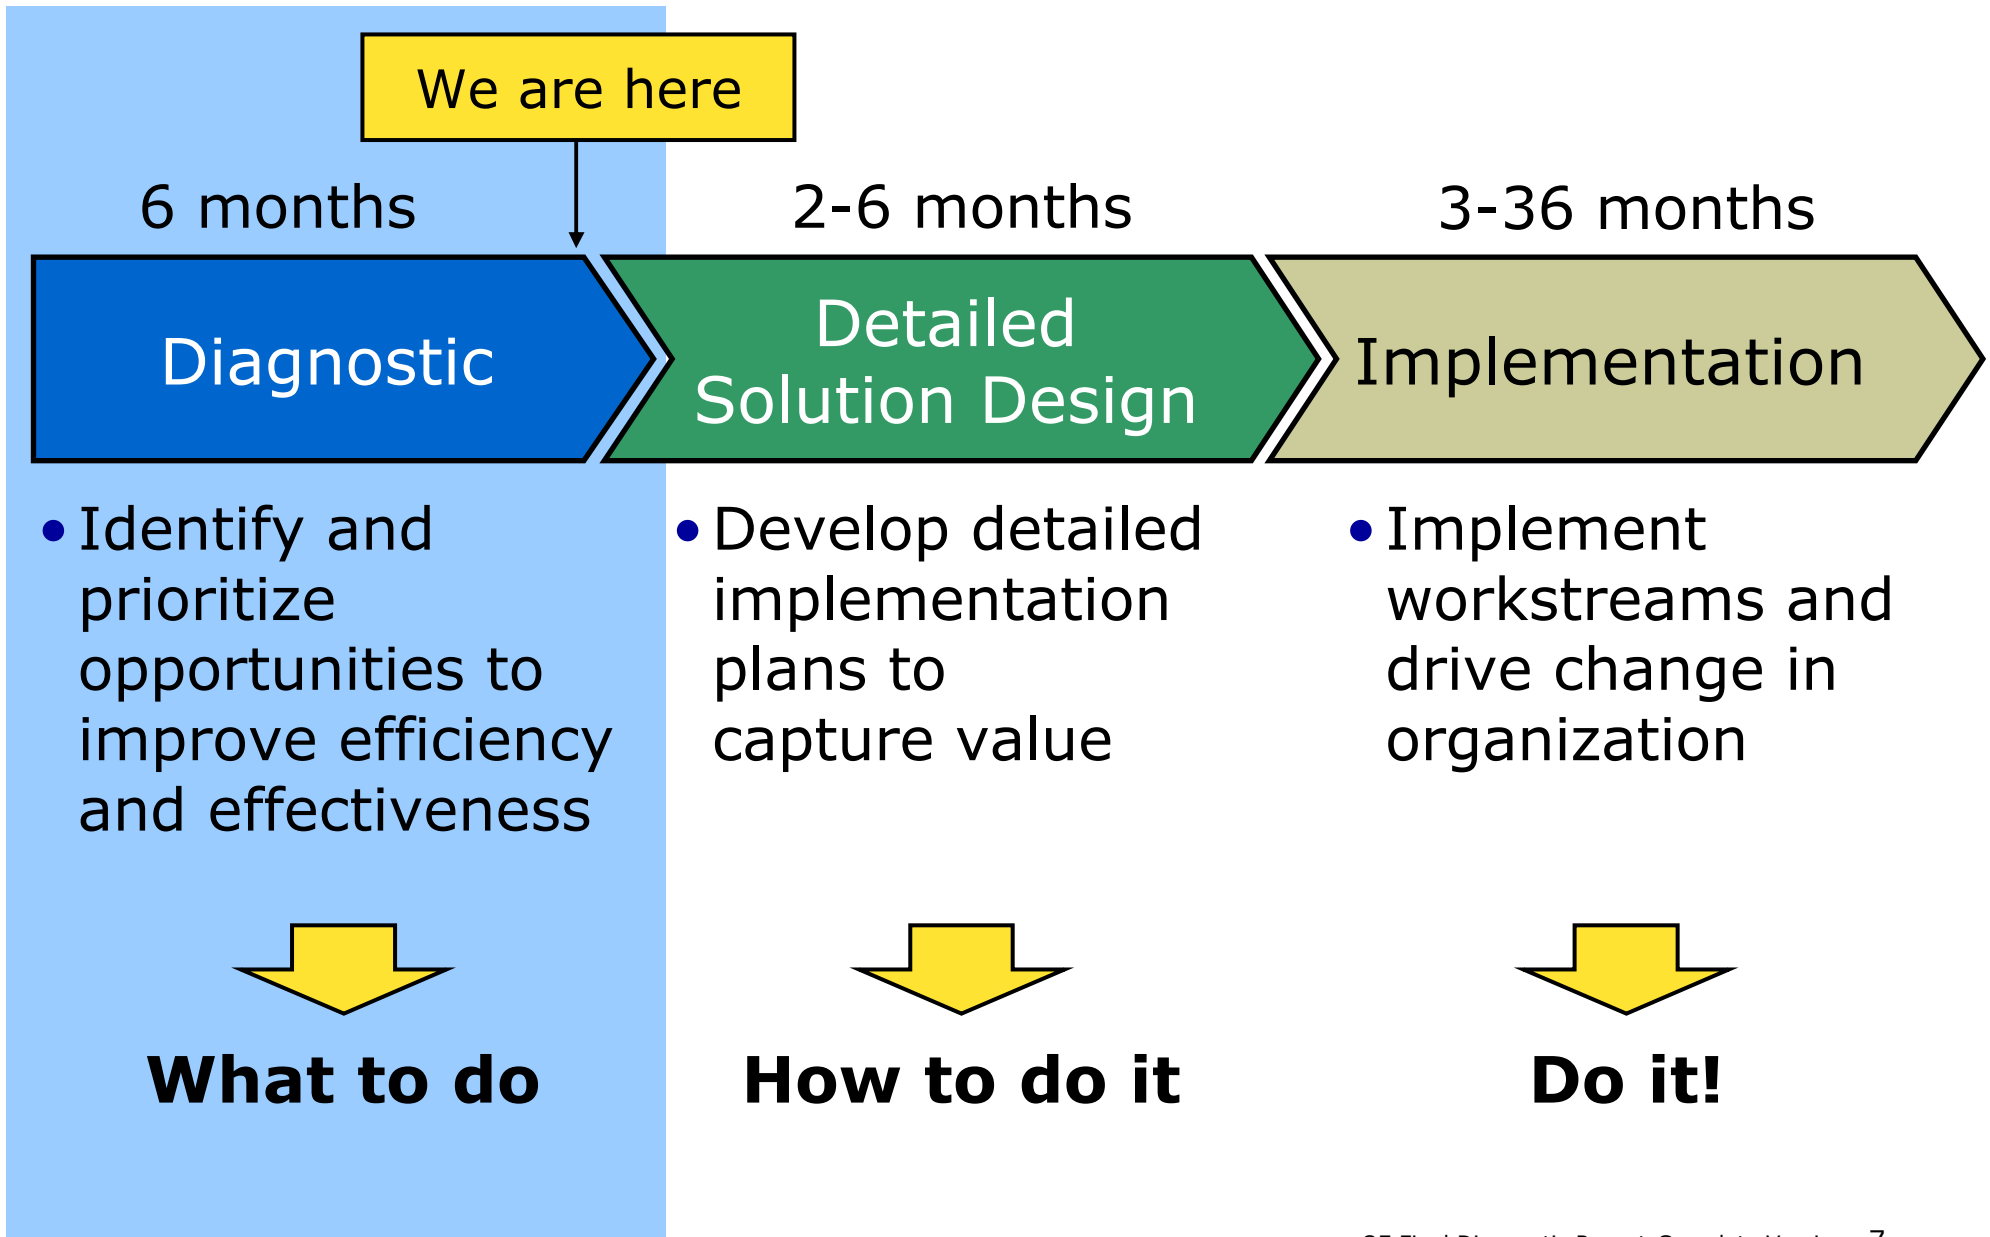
We are here

6 months

2-6 months

3-36 months

Diagnostic

Detailed Solution Design

Implementation

• Identify and prioritize opportunities to improve efficiency and effectiveness

• Develop detailed implementation plans to capture value

• Implement workstreams and drive change in organization

What to do

How to do it

Do it!

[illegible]